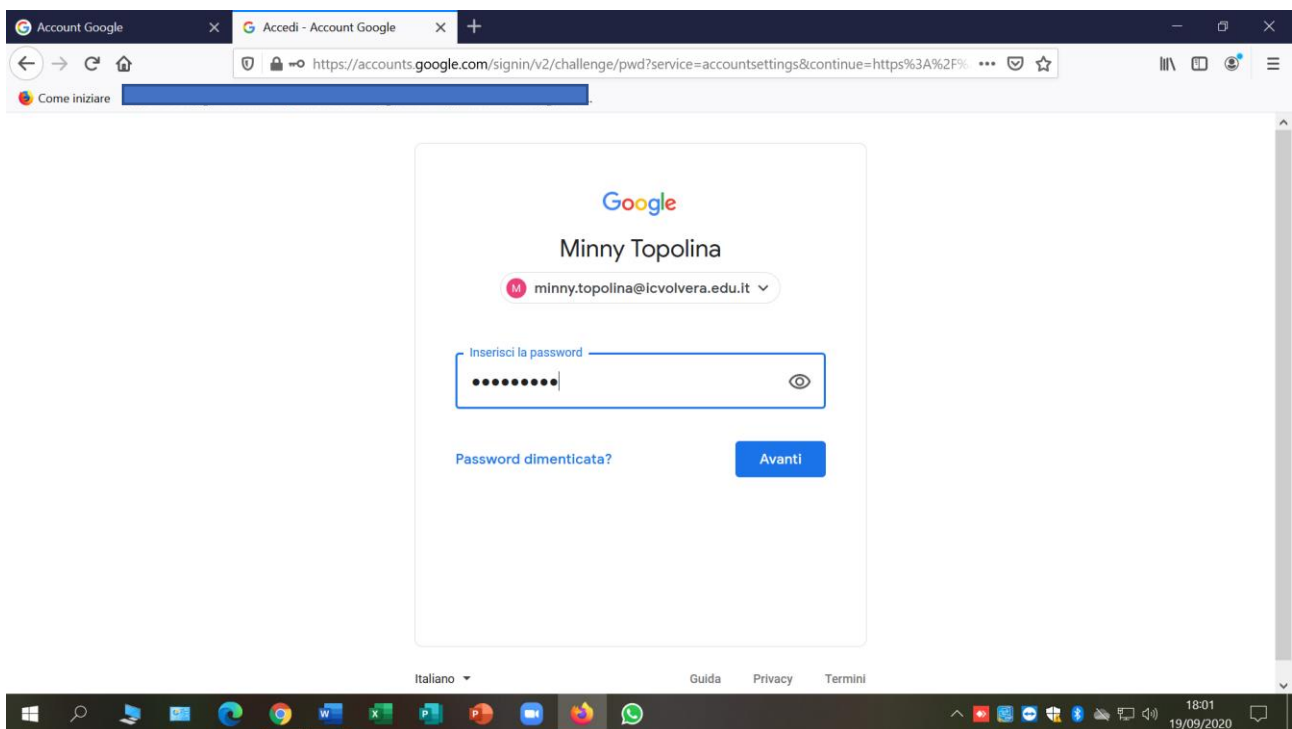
Account Google
Accedi - Account Google
https://accounts.google.com/signin/v2/challenge/pwd?service=accountsettings&continue=https%3A%2F%
Come iniziare

Google
Minny Topolina
M minny.topolina@icvolvera.edu.it

Inserisci la password
•••••••••

Password dimenticata?
Avanti

Italiano
Guida
Privacy
Termini

18:01
19/09/2020